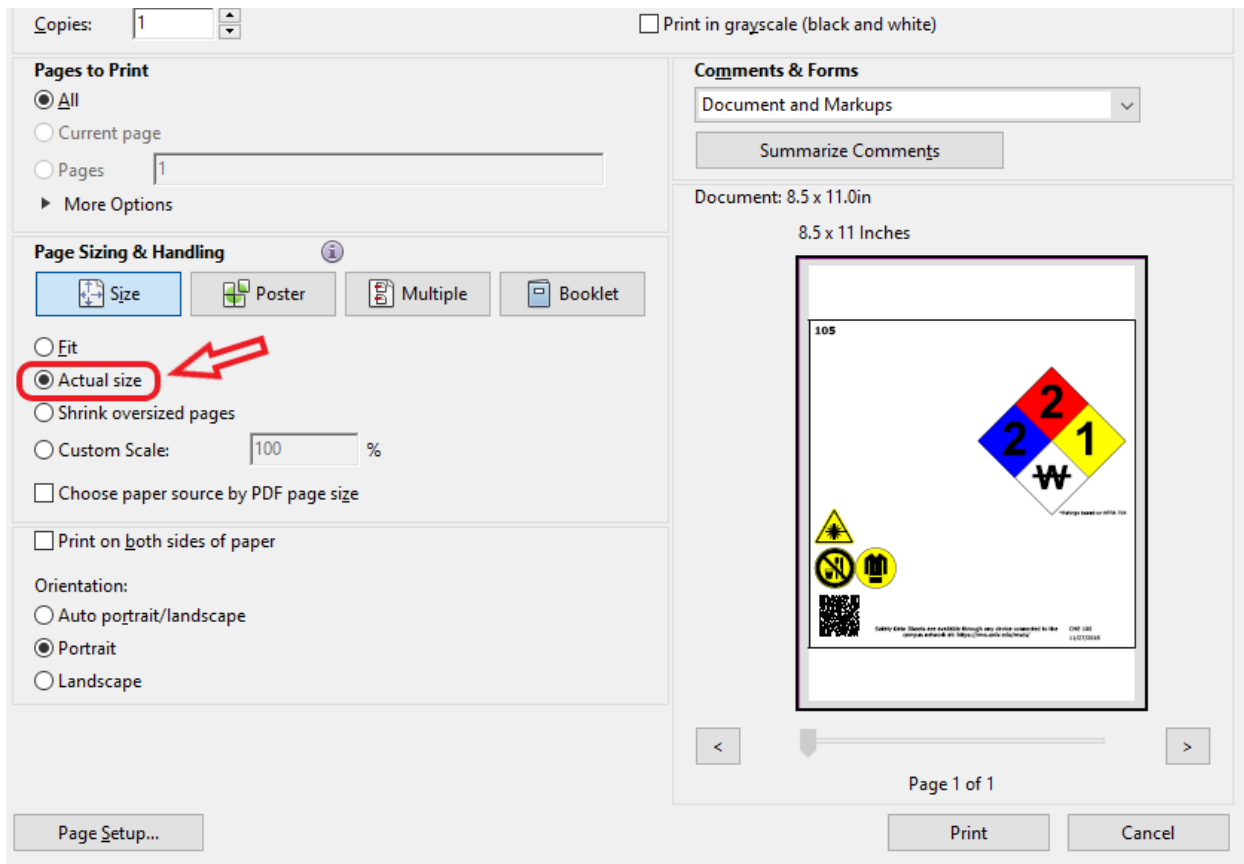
Copies: 1

Print in grayscale (black and white)

Pages to Print

All

Current page

Pages 1

More Options

Comments & Forms

Document and Markups

Summarize Comments

Document: 8.5 x 11.0in

8.5 x 11 Inches

Page Sizing & Handling

Size

Poster

Multiple

Booklet

Fit

Actual size

Shrink oversized pages

Custom Scale: 100 %

Choose paper source by PDF page size

105

2

2

1

W

*Ratings based on NFPA 704

Safety Data Sheets are available through any device connected to the campus network at: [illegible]

CHE 105
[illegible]

Print on both sides of paper

Orientation:

Auto portrait/landscape

Portrait

Landscape

<

>

Page 1 of 1

Page Setup...

Print

Cancel